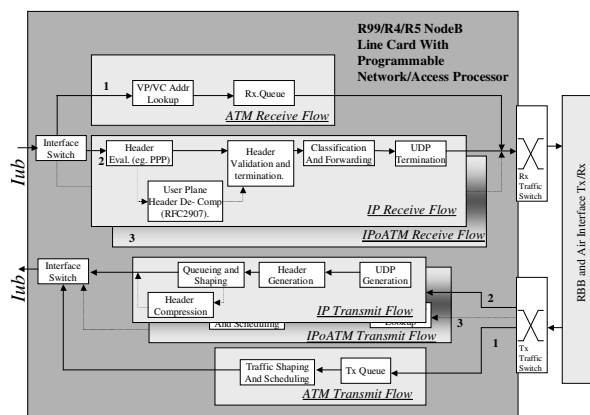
R99/R4/R5 NodeB Line Card With Programmable Network/Access Processor

1

VP/VC Addr Lookup

Rx.Queue

ATM Receive Flow

Iub

Interface Switch

2

Header Eval. (eg. PPP)

Header Validation and termination.

Classification And Forwarding

UDP Termination

User Plane Header De- Comp (RFC2907).

IP Receive Flow

3

IPoATM Receive Flow

Rx Traffic Switch

RBB and Air Interface Tx/Rx

Iub

Interface Switch

Queueing and Shaping

Header Generation

UDP Generation

Header Compression

IP Transmit Flow

And Scheduling

Lookup

IPoATM Transmit Flow

2

3

1

Tx Traffic Switch

Traffic Shaping And Scheduling

Tx Queue

ATM Transmit Flow